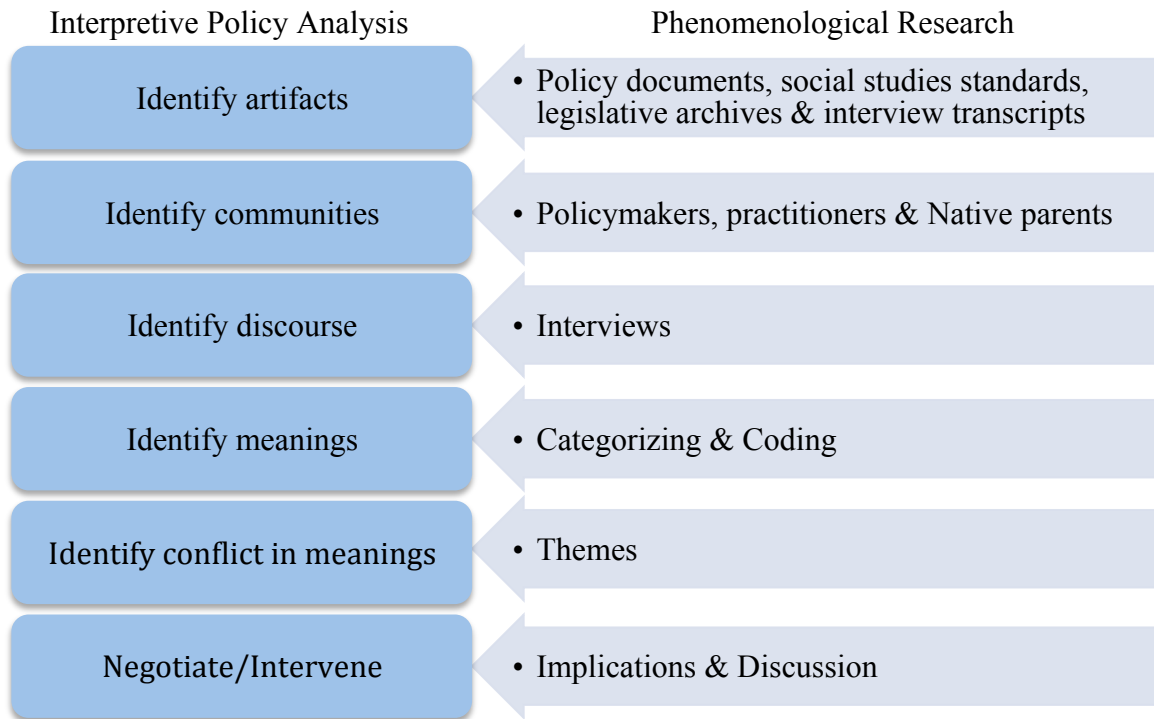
Interpretive Policy Analysis

Phenomenological Research

Identify artifacts

• Policy documents, social studies standards, legislative archives & interview transcripts

Identify communities

• Policymakers, practitioners & Native parents

Identify discourse

• Interviews

Identify meanings

• Categorizing & Coding

Identify conflict in meanings

• Themes

Negotiate/Intervene

• Implications & Discussion